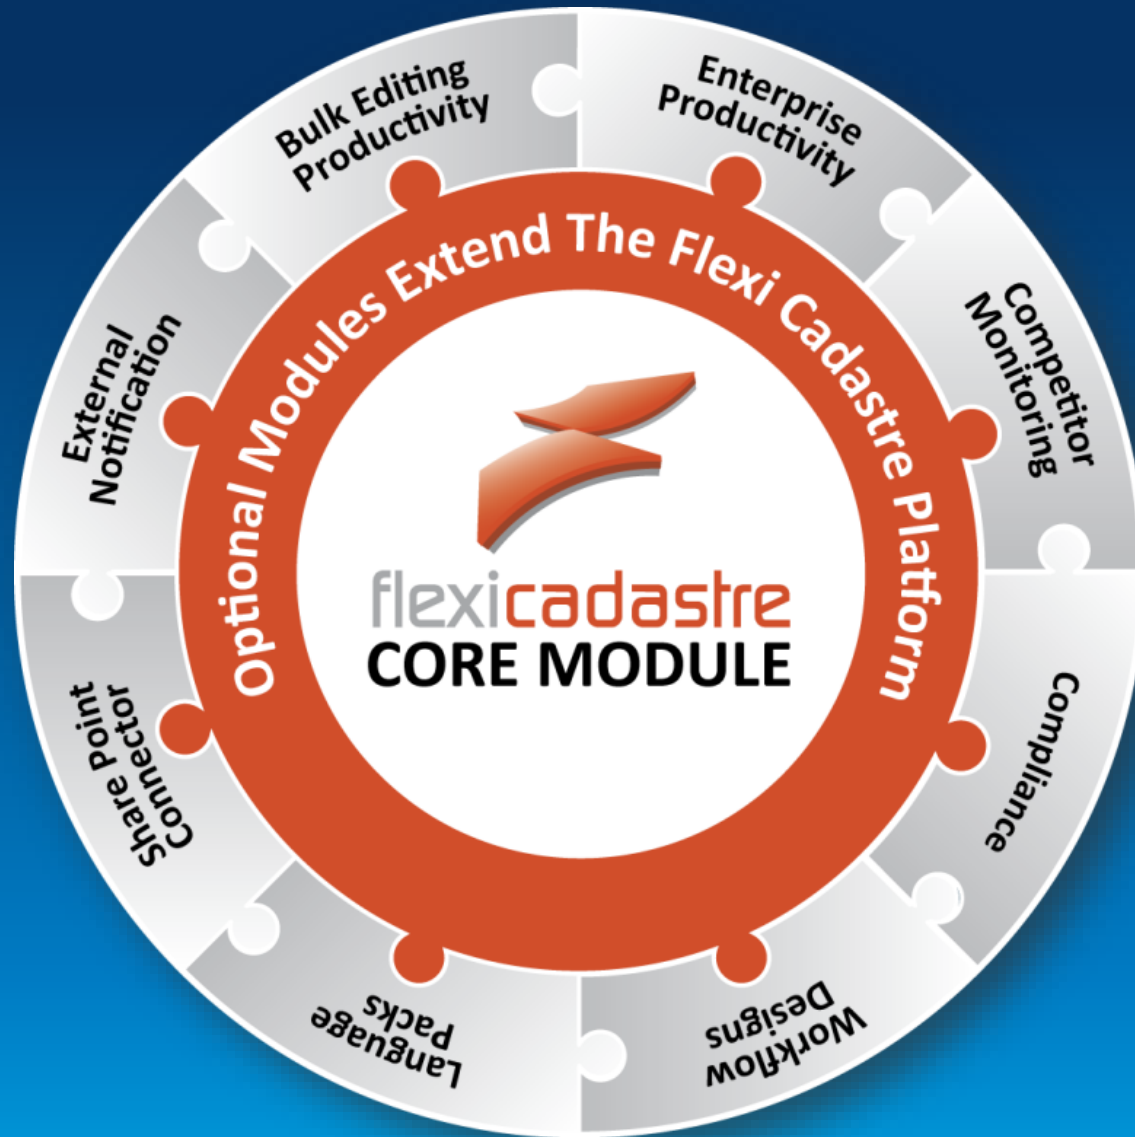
Optional Modules Extend The Flexi Cadastre Platform

flexicadastre
CORE MODULE

Bulk Editing Productivity

Enterprise Productivity

Competitor Monitoring

Compliance

Workflow Designs

Language Packs

Share Point Connector

External Notification